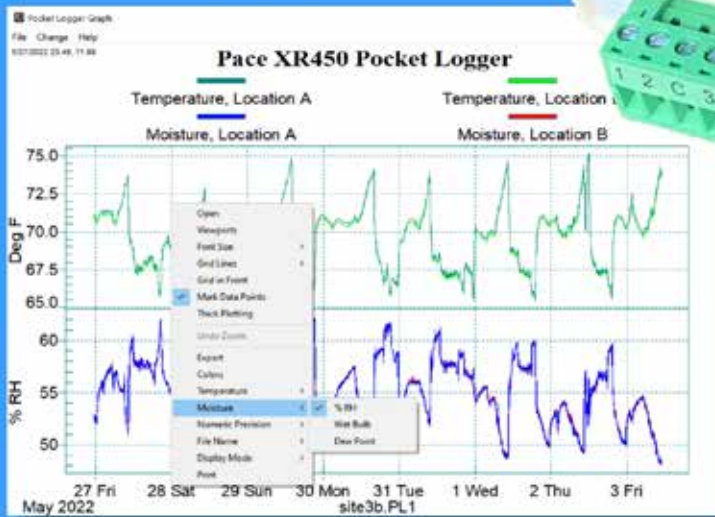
Pocket Logger Graph
File Change Help
5/27/2022 23:48, 71.86

Pace XR450 Pocket Logger

Temperature, Location A
Temperature, Location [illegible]
Moisture, Location A
Moisture, Location B

Deg F
75.0
72.5
70.0
67.5
65.0

% RH
60
55
50

Open
Viewports
Font Size
Grid Lines
Grid in Front
Mark Data Points
Thick Plotting
Undo Zoom
Export
Colors
Temperature
Moisture
Numeric Precision
File Name
Display Mode
Print

% RH
Wet Bulb
Dew Point

27 Fri
28 Sat
29 Sun
30 Mon
31 Tue
1 Wed
2 Thu
3 Fri
May 2022
site3b.PL1

1 2 C 3